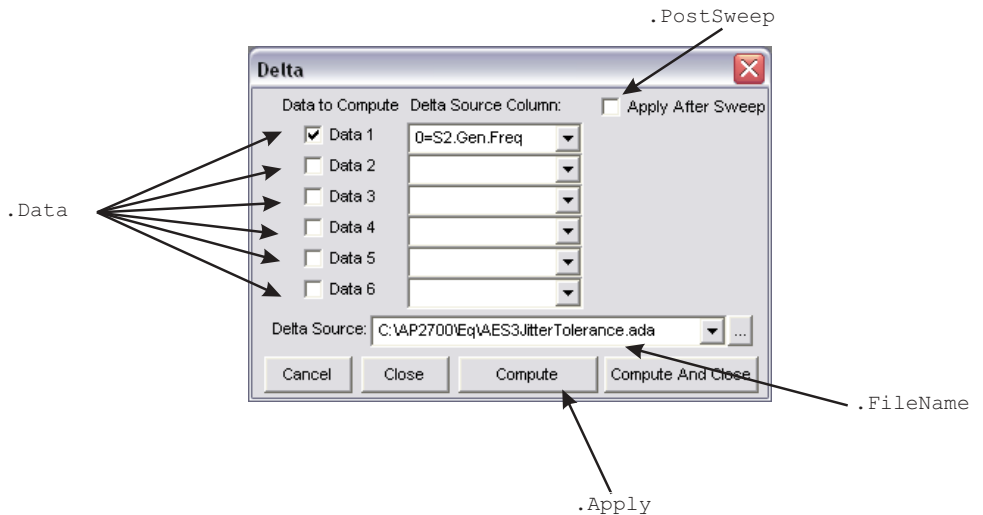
.PostSweep

Delta

Data to Compute Delta Source Column: Apply After Sweep

.Data

Data 1 0=S2.Gen.Freq

Data 2

Data 3

Data 4

Data 5

Data 6

Delta Source: C:\AP2700\Eq\AES3JitterTolerance.ada ...

Cancel Close Compute Compute And Close

.FileName

.Apply